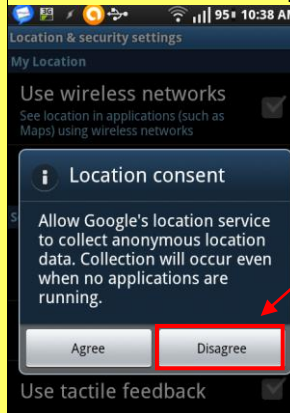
95 10:38 A

Location & security settings

My Location

Use wireless networks

See location in applications (such as Maps) using wireless networks

Location consent

Allow Google's location service to collect anonymous location data. Collection will occur even when no applications are running.

Agree

Disagree

Use tactile feedback